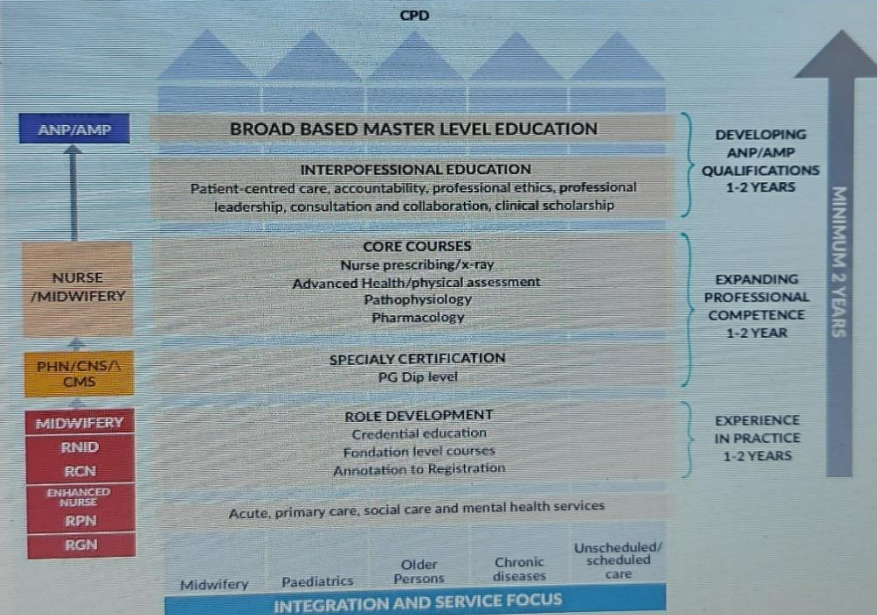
CPD

ANP/AMP

BROAD BASED MASTER LEVEL EDUCATION

INTERPOFESSIONAL EDUCATION
Patient-centred care, accountability, professional ethics, professional leadership, consultation and collaboration, clinical scholarship

DEVELOPING ANP/AMP QUALIFICATIONS 1-2 YEARS

NURSE /MIDWIFERY

CORE COURSES
Nurse prescribing/x-ray
Advanced Health/physical assessment
Pathophysiology
Pharmacology

EXPANDING PROFESSIONAL COMPETENCE 1-2 YEAR

MINIMUM 2 YEARS

PHN/CNS/\ CMS

SPECIALY CERTIFICATION
PG Dip level

MIDWIFERY
RNID
RCN
ENHANCED NURSE
RPN
RGN

ROLE DEVELOPMENT
Credential education
Fondation level courses
Annotation to Registration

EXPERIENCE IN PRACTICE 1-2 YEARS

Acute, primary care, social care and mental health services

Midwifery | Paediatrics | Older Persons | Chronic diseases | Unscheduled/ scheduled care

INTEGRATION AND SERVICE FOCUS